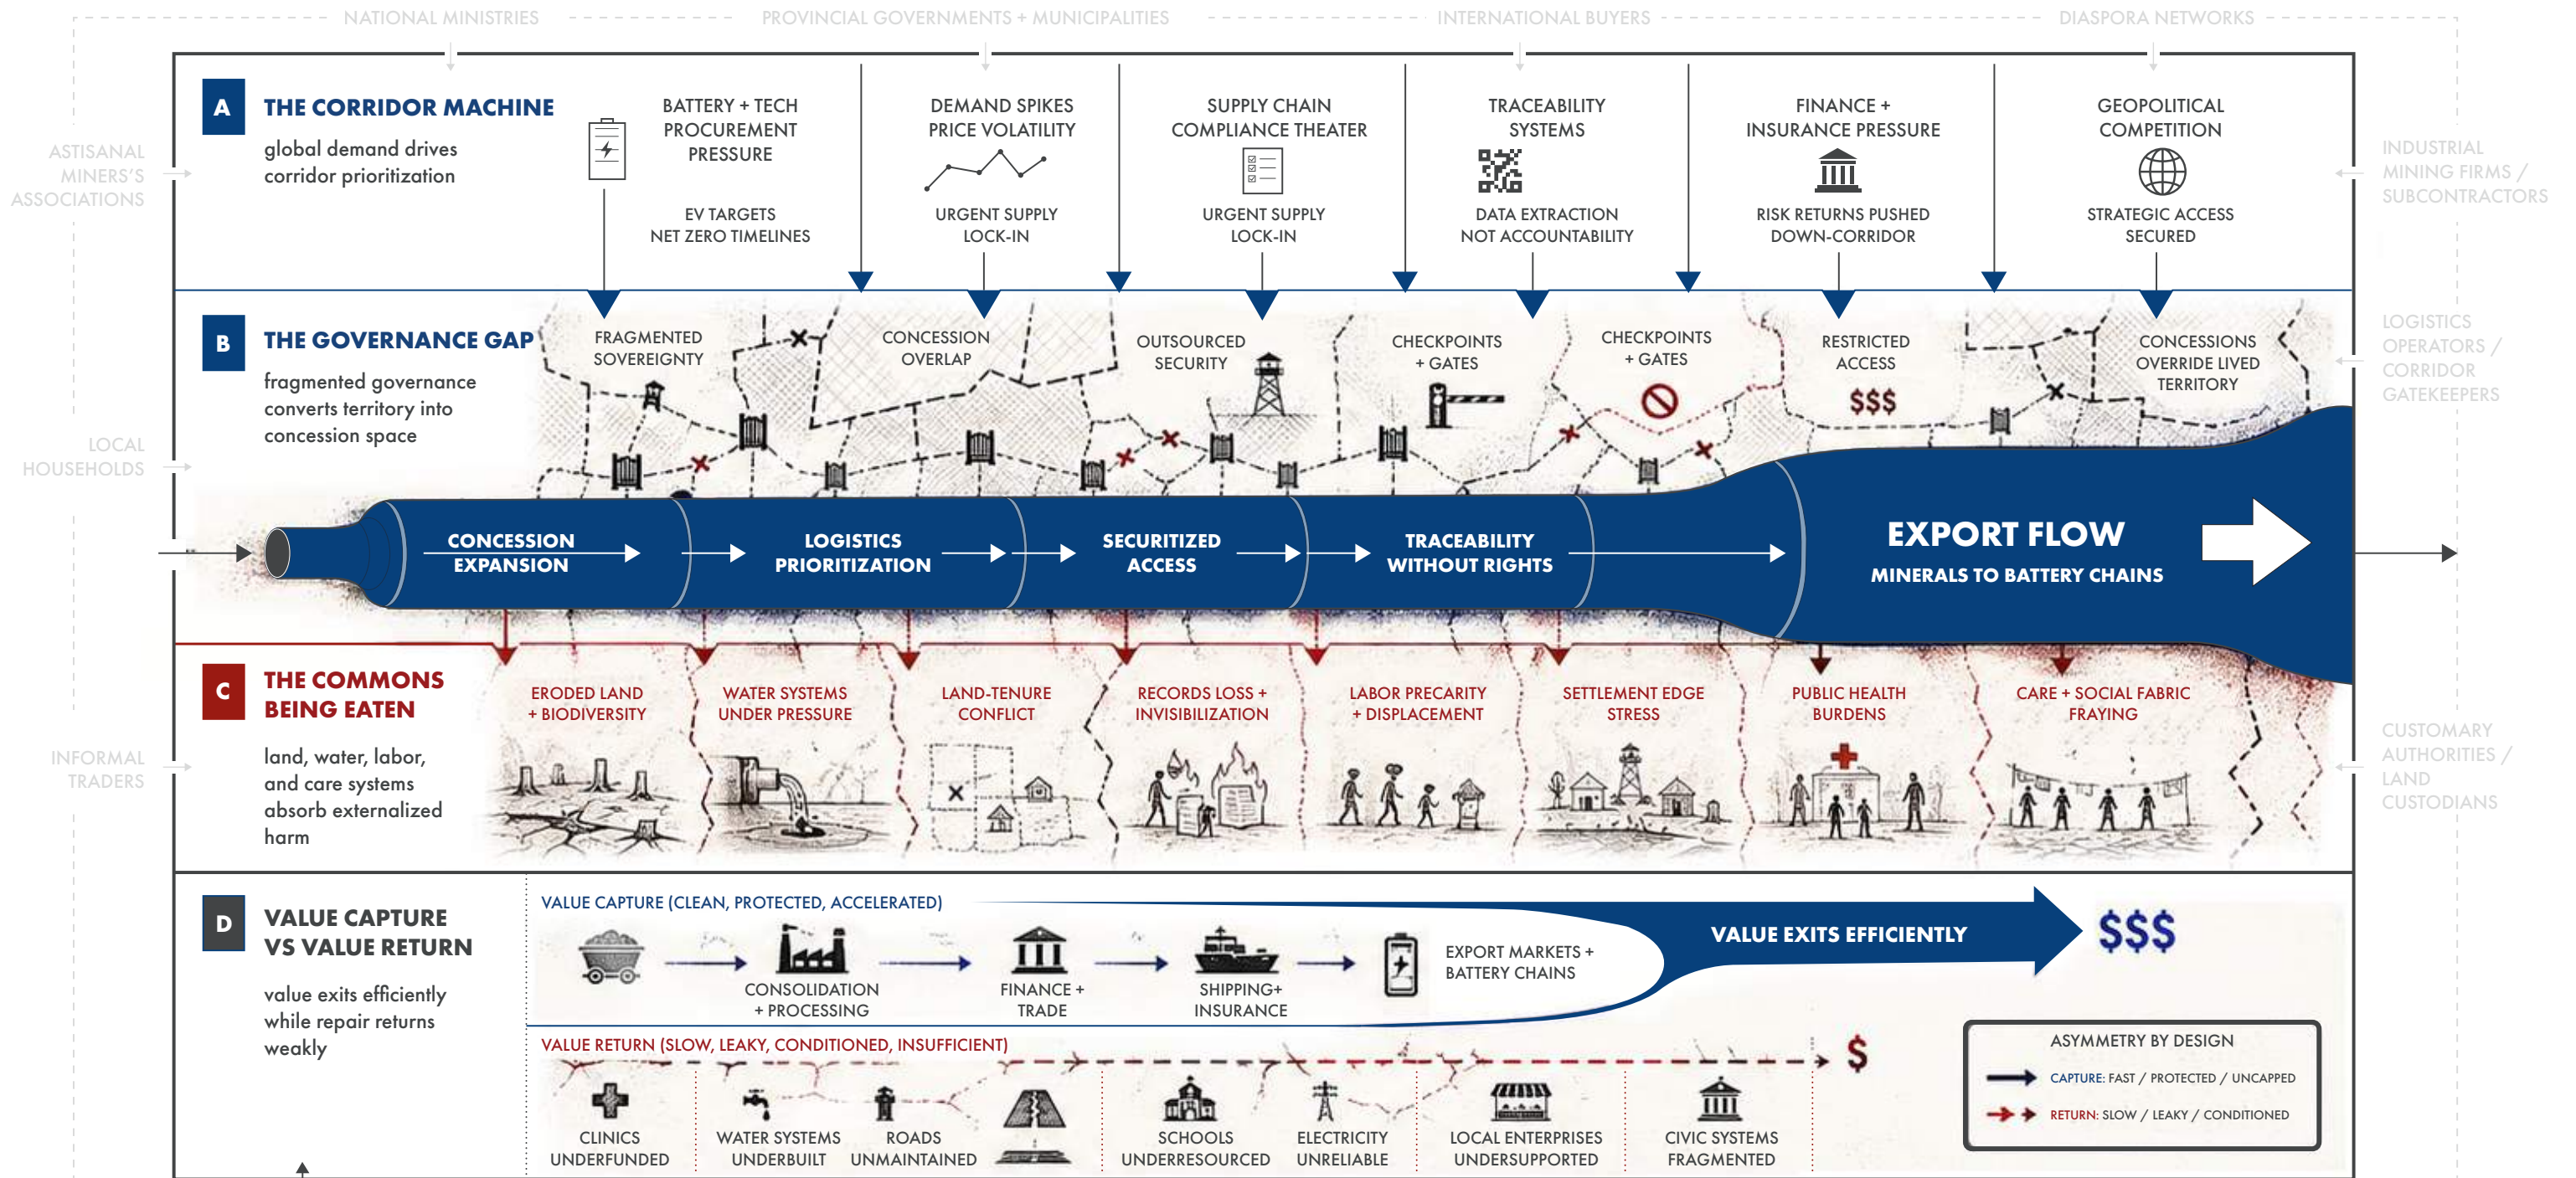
NATIONAL MINISTRIES

PROVINCIAL GOVERNMENTS + MUNICIPALITIES

INTERNATIONAL BUYERS

DIASPORA NETWORKS

ASTISANAL MINERS'S ASSOCIATIONS

LOCAL HOUSEHOLDS

INFORMAL TRADERS

INDUSTRIAL MINING FIRMS / SUBCONTRACTORS

LOGISTICS OPERATORS / CORRIDOR GATEKEEPERS

CUSTOMARY AUTHORITIES / LAND CUSTODIANS

A THE CORRIDOR MACHINE

global demand drives corridor prioritization

BATTERY + TECH PROCUREMENT PRESSURE

EV TARGETS NET ZERO TIMELINES

DEMAND SPIKES PRICE VOLATILITY

URGENT SUPPLY LOCK-IN

SUPPLY CHAIN COMPLIANCE THEATER

URGENT SUPPLY LOCK-IN

TRACEABILITY SYSTEMS

DATA EXTRACTION NOT ACCOUNTABILITY

FINANCE + INSURANCE PRESSURE

RISK RETURNS PUSHED DOWN-CORRIDOR

GEOPOLITICAL COMPETITION

STRATEGIC ACCESS SECURED

B THE GOVERNANCE GAP

fragmented governance converts territory into concession space

FRAGMENTED SOVEREIGNTY

CONCESSION OVERLAP

OUTSOURCED SECURITY

CHECKPOINTS + GATES

CHECKPOINTS + GATES

RESTRICTED ACCESS

$$$

CONCESSIONS OVERRIDE LIVED TERRITORY

CONCESSION EXPANSION

LOGISTICS PRIORITIZATION

SECURITIZED ACCESS

TRACEABILITY WITHOUT RIGHTS

EXPORT FLOW

MINERALS TO BATTERY CHAINS

C THE COMMONS BEING EATEN

land, water, labor, and care systems absorb externalized harm

ERODED LAND + BIODIVERSITY

WATER SYSTEMS UNDER PRESSURE

LAND-TENURE CONFLICT

RECORDS LOSS + INVISIBILIZATION

LABOR PRECARITY + DISPLACEMENT

SETTLEMENT EDGE STRESS

PUBLIC HEALTH BURDENS

CARE + SOCIAL FABRIC FRAYING

D VALUE CAPTURE VS VALUE RETURN

value exits efficiently while repair returns weakly

VALUE CAPTURE (CLEAN, PROTECTED, ACCELERATED)

CONSOLIDATION + PROCESSING

FINANCE + TRADE

SHIPPING+ INSURANCE

EXPORT MARKETS + BATTERY CHAINS

VALUE EXITS EFFICIENTLY

$$$

VALUE RETURN (SLOW, LEAKY, CONDITIONED, INSUFFICIENT)

$

CLINICS UNDERFUNDED

WATER SYSTEMS UNDERBUILT

ROADS UNMAINTAINED

SCHOOLS UNDERRESOURCED

ELECTRICITY UNRELIABLE

LOCAL ENTERPRISES UNDERSUPPORTED

CIVIC SYSTEMS FRAGMENTED

ASYMMETRY BY DESIGN

CAPTURE: FAST / PROTECTED / UNCAPPED

RETURN: SLOW / LEAKY / CONDITIONED